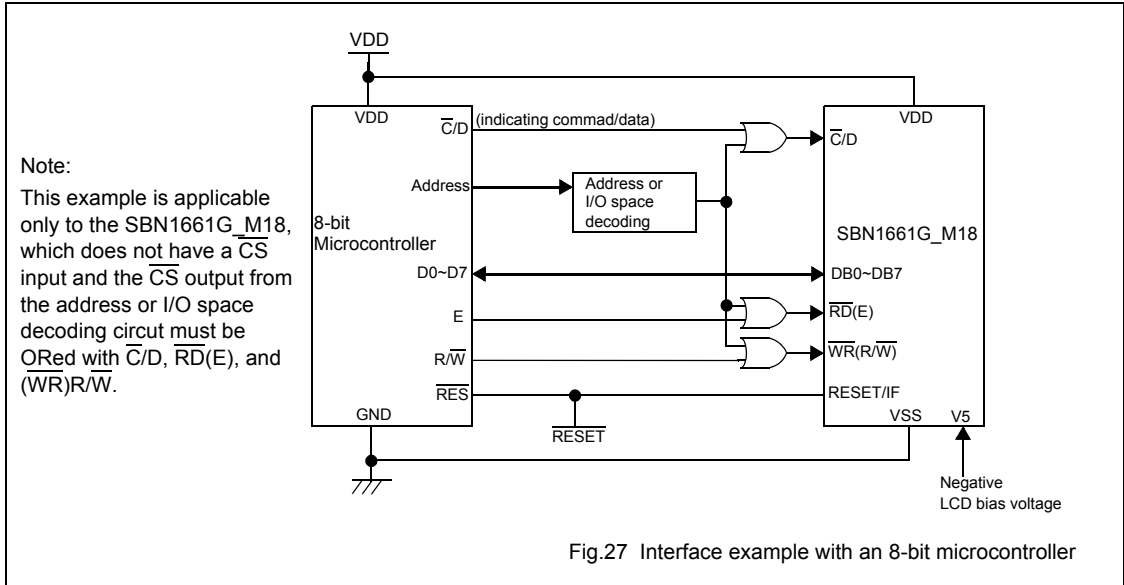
Note:

This example is applicable only to the SBN1661G_M18, which does not have a $\overline{CS}$ input and the $\overline{CS}$ output from the address or I/O space decoding circut must be ORed with $\overline{C}$/D, $\overline{RD}$(E), and ($\overline{WR}$)R/$\overline{W}$.

VDD

VDD

8-bit Microcontroller

$\overline{C}$/D

(indicating commad/data)

Address

Address or I/O space decoding

D0~D7

E

R/$\overline{W}$

$\overline{RES}$

GND

$\overline{RESET}$

VDD

$\overline{C}$/D

SBN1661G_M18

DB0~DB7

$\overline{RD}$(E)

$\overline{WR}$(R/$\overline{W}$)

RESET/IF

VSS

V5

Negative LCD bias voltage

Fig.27 Interface example with an 8-bit microcontroller